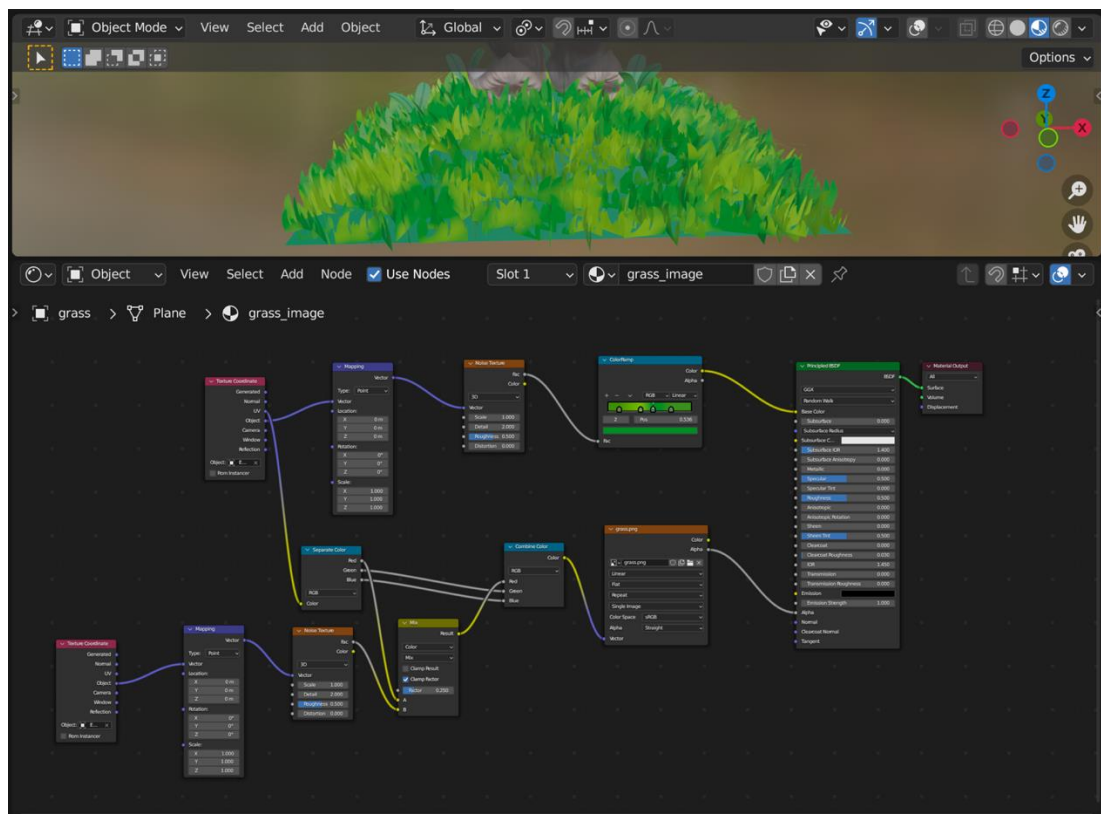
Object Mode View Select Add Object Global

Options

Z
Y
X

Object View Select Add Node Use Nodes Slot 1 grass_image

grass > Plane > grass_image

Texture Coordinate
Generated
Normal
UV
Object
Camera
Window
Reflection
Object:
From Instancer

Mapping
Vector
Type: Point
Vector
Location:
X 0 m
Y 0 m
Z 0 m
Rotation:
X 0°
Y 0°
Z 0°
Scale:
X 1.000
Y 1.000
Z 1.000

Noise Texture
Fac
Color
3D
Vector
Scale 1.000
Detail 2.000
Roughness 0.500
Distortion 0.000

ColorRamp
Color
Alpha
RGB Linear
2 Pos 0.536
Fac

Principled BSDF
BSDF
GGX
Random Walk
Base Color
Subsurface 0.000
Subsurface Radius
Subsurface C...
Subsurface IOR 1.400
Subsurface Anisotropy 0.000
Metallic 0.000
Specular 0.500
Specular Tint 0.000
Roughness 0.500
Anisotropic 0.000
Anisotropic Rotation 0.000
Sheen 0.000
Sheen Tint 0.500
Clearcoat 0.000
Clearcoat Roughness 0.030
IOR 1.450
Transmission 0.000
Transmission Roughness 0.000
Emission
Emission Strength 1.000
Alpha
Normal
Clearcoat Normal
Tangent

Material Output
All
Surface
Volume
Displacement

Separate Color
Red
Green
Blue
RGB
Color

Combine Color
Color
RGB
Red
Green
Blue

grass.png
Color
Alpha
grass.png
Linear
Flat
Repeat
Single Image
Color Space sRGB
Alpha Straight
Vector

Texture Coordinate
Generated
Normal
UV
Object
Camera
Window
Reflection
Object:
From Instancer

Mapping
Vector
Type: Point
Vector
Location:
X 0 m
Y 0 m
Z 0 m
Rotation:
X 0°
Y 0°
Z 0°
Scale:
X 1.000
Y 1.000
Z 1.000

Noise Texture
Fac
Color
3D
Vector
Scale 1.000
Detail 2.000
Roughness 0.500
Distortion 0.000

Mix
Result
Color
Mix
Clamp Result
Clamp Factor
Factor 0.250
A
B